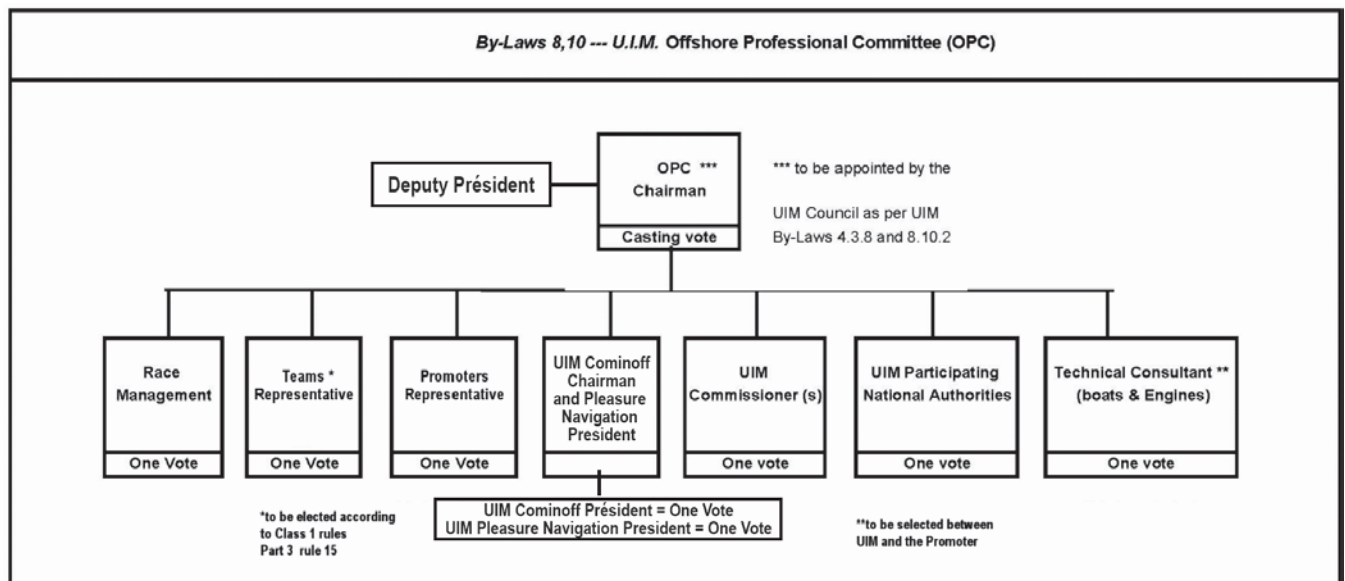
By-Laws 8,10 --- U.I.M. Offshore Professional Committee (OPC)

Deputy Président

OPC ***
Chairman
Casting vote

*** to be appointed by the

UIM Council as per UIM By-Laws 4.3.8 and 8.10.2

Race Management
One Vote

Teams * Representative
One Vote

Promoters Representative
One Vote

UIM Cominoff Chairman and Pleasure Navigation President

UIM Commissioner (s)
One vote

UIM Participating National Authorities
One vote

Technical Consultant ** (boats & Engines)
One vote

*to be elected according to Class 1 rules Part 3 rule 15

UIM Cominoff Président = One Vote
UIM Pleasure Navigation President = One Vote

**to be selected between UIM and the Promoter